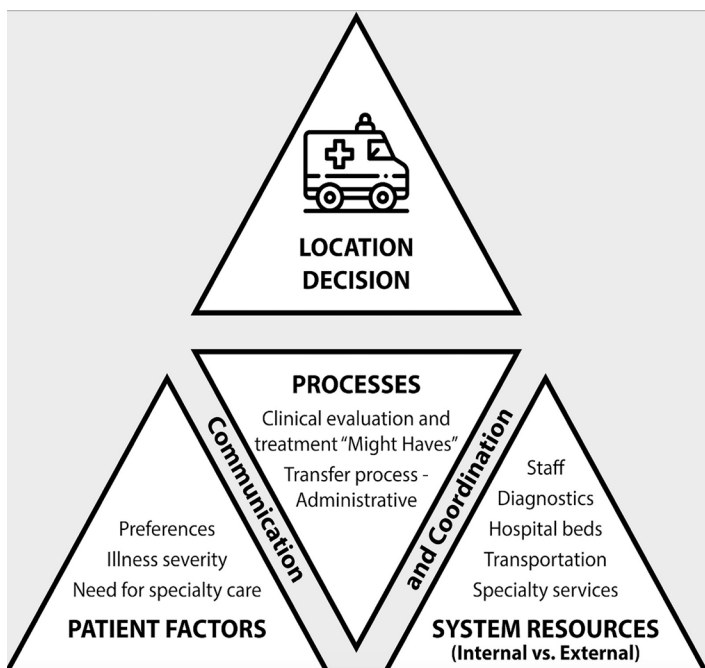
LOCATION DECISION

PROCESSES

Clinical evaluation and treatment "Might Haves"

Transfer process - Administrative

Communication

and Coordination

Preferences

Illness severity

Need for specialty care

PATIENT FACTORS

Staff

Diagnostics

Hospital beds

Transportation

Specialty services

SYSTEM RESOURCES (Internal vs. External)